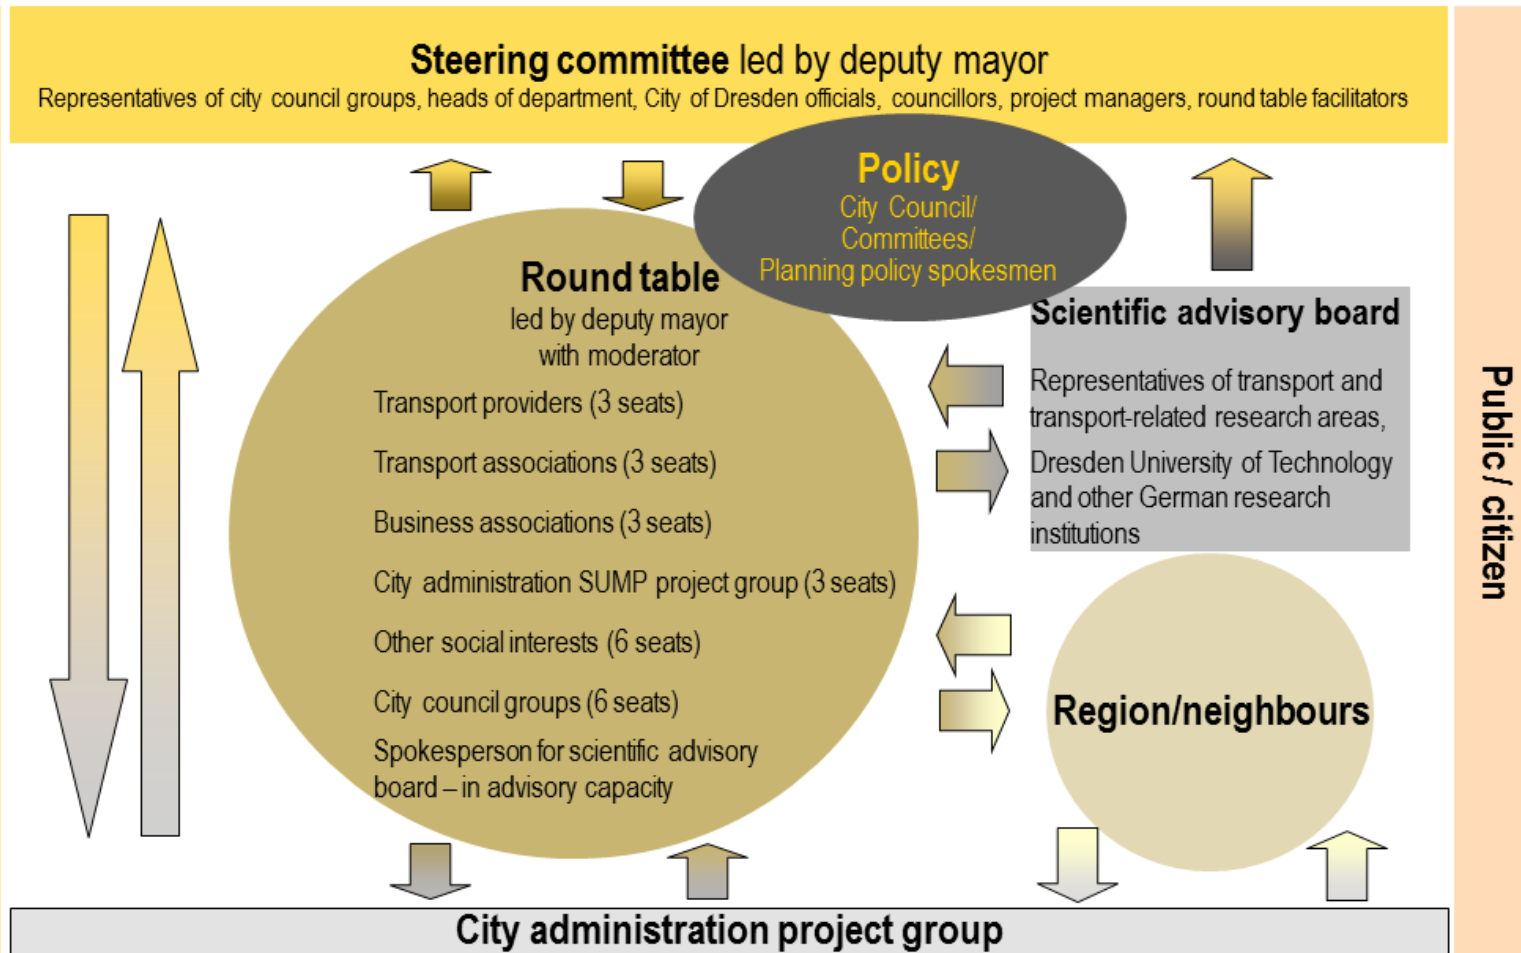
**Steering committee** led by deputy mayor
Representatives of city council groups, heads of department, City of Dresden officials, councillors, project managers, round table facilitators

**Policy**
City Council/
Committees/
Planning policy spokesmen

**Round table**
led by deputy mayor
with moderator
Transport providers (3 seats)
Transport associations (3 seats)
Business associations (3 seats)
City administration SUMP project group (3 seats)
Other social interests (6 seats)
City council groups (6 seats)
Spokesperson for scientific advisory board – in advisory capacity

**Scientific advisory board**
Representatives of transport and transport-related research areas, Dresden University of Technology and other German research institutions

**Region/neighbours**

**Public / citizen**

**City administration project group**